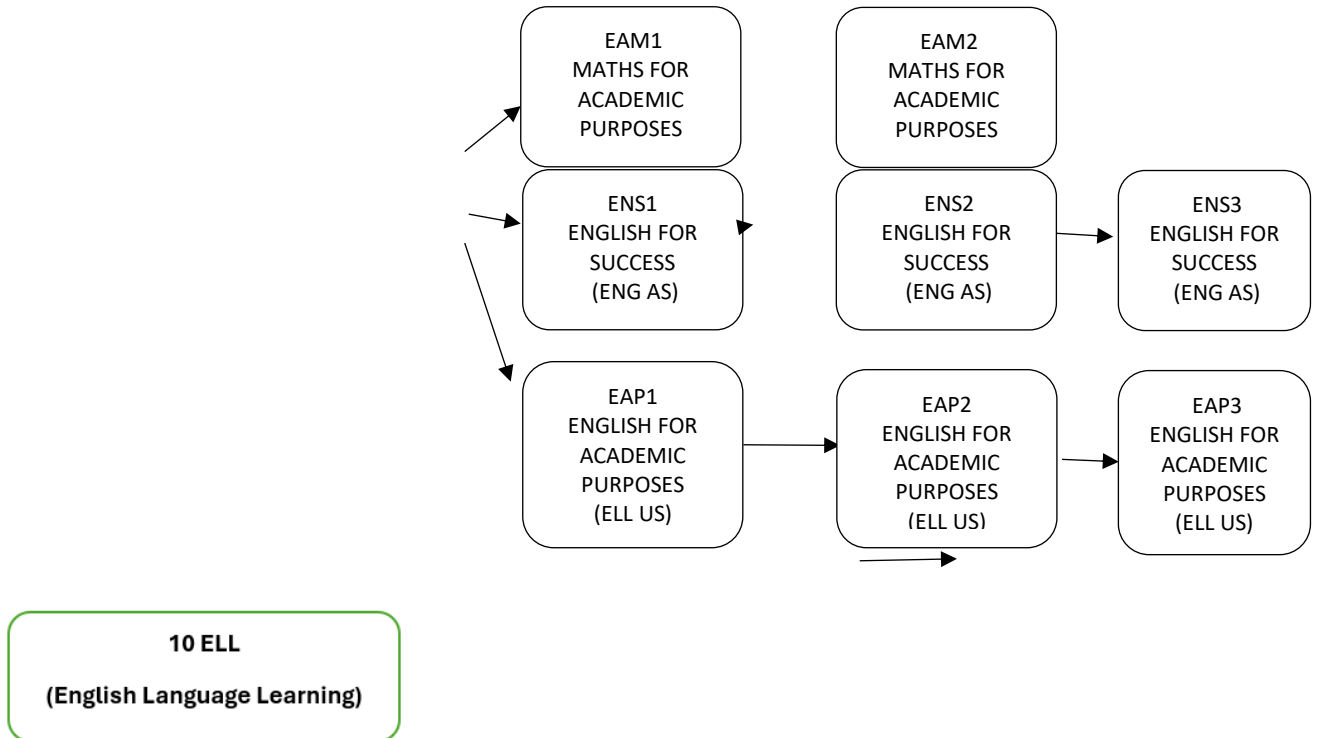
EAM1
MATHS FOR
ACADEMIC
PURPOSES

EAM2
MATHS FOR
ACADEMIC
PURPOSES

ENS1
ENGLISH FOR
SUCCESS
(ENG AS)

ENS2
ENGLISH FOR
SUCCESS
(ENG AS)

ENS3
ENGLISH FOR
SUCCESS
(ENG AS)

EAP1
ENGLISH FOR
ACADEMIC
PURPOSES
(ELL US)

EAP2
ENGLISH FOR
ACADEMIC
PURPOSES
(ELL US)

EAP3
ENGLISH FOR
ACADEMIC
PURPOSES
(ELL US)

10 ELL

(English Language Learning)